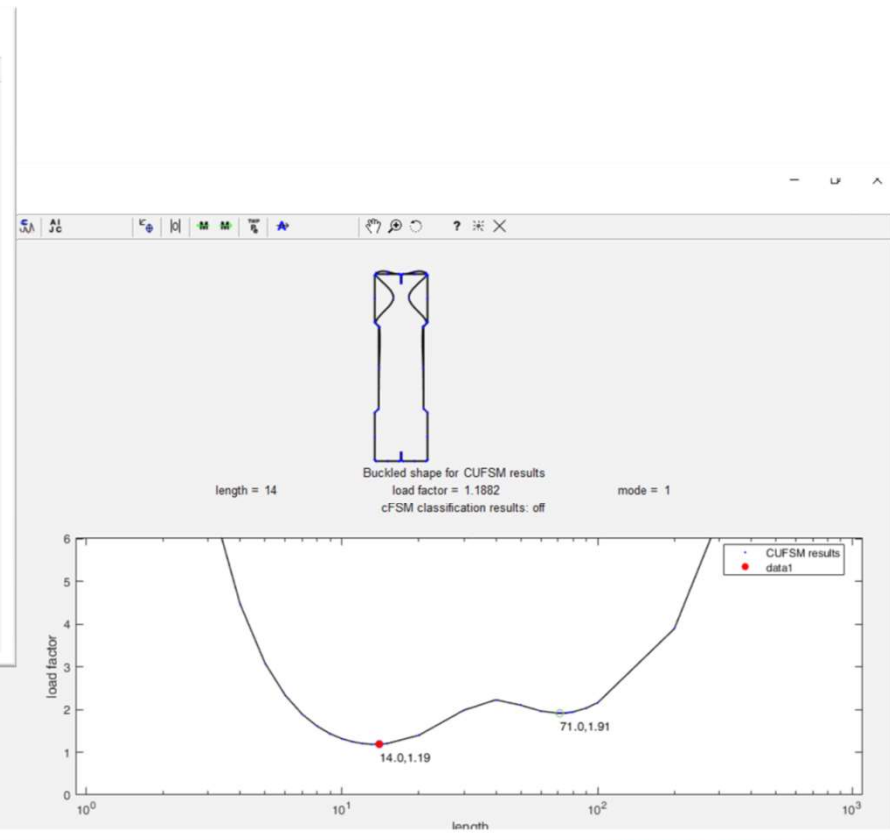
Buckled shape for CUFSM results

length = 14

load factor = 1.1882

mode = 1

cFSM classification results: off

6
5
4
3
2
1
0

load factor

CUFSM results
data1

71.0,1.91

14.0,1.19

$10^0$
$10^1$
$10^2$
$10^3$

length